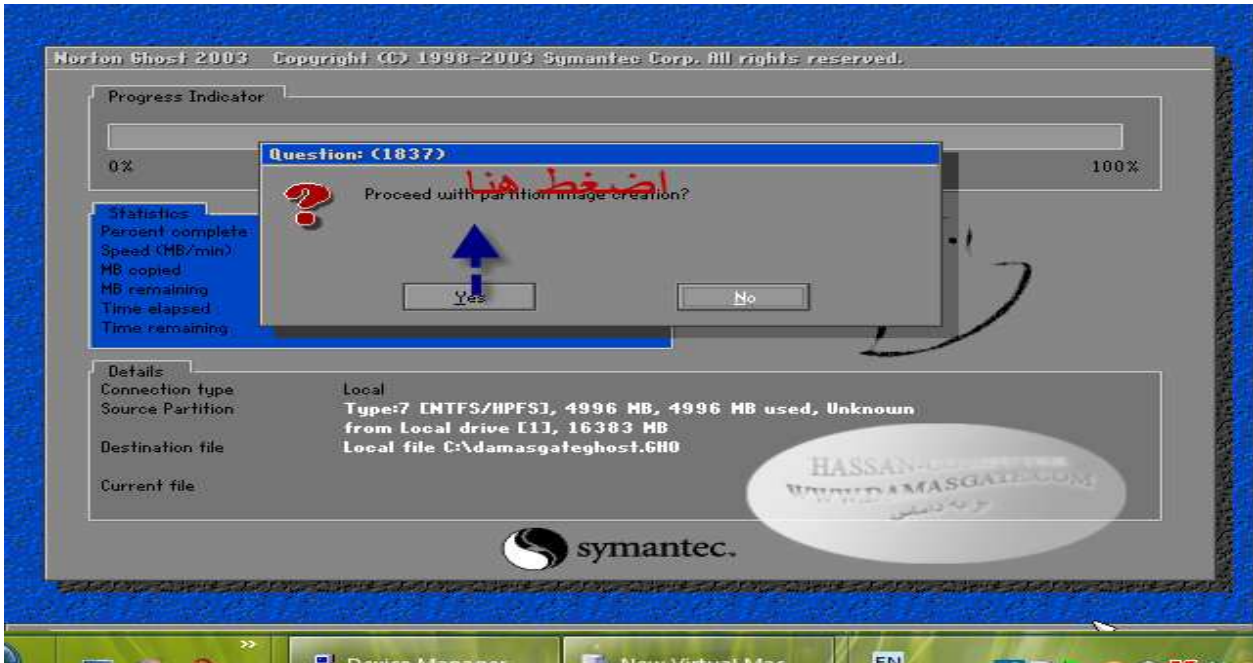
Norton Ghost 2003 Copyright (C) 1998-2003 Symantec Corp. All rights reserved.

Progress Indicator

0%

100%

Question: (1837)

اضغط هنا

Proceed with partition image creation?

Yes

No

Statistics
Percent complete
Speed (MB/min)
MB copied
MB remaining
Time elapsed
Time remaining

Details
Connection type Local
Source Partition Type:7 [NTFS/HPFS], 4996 MB, 4996 MB used, Unknown from Local drive [1], 16383 MB
Destination file Local file C:\damasgateghost.GHO
Current file

HASSAN-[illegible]
WWW.DAMASGATE.COM
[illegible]

symantec.

Device Manager

New Virtual Mac

EN